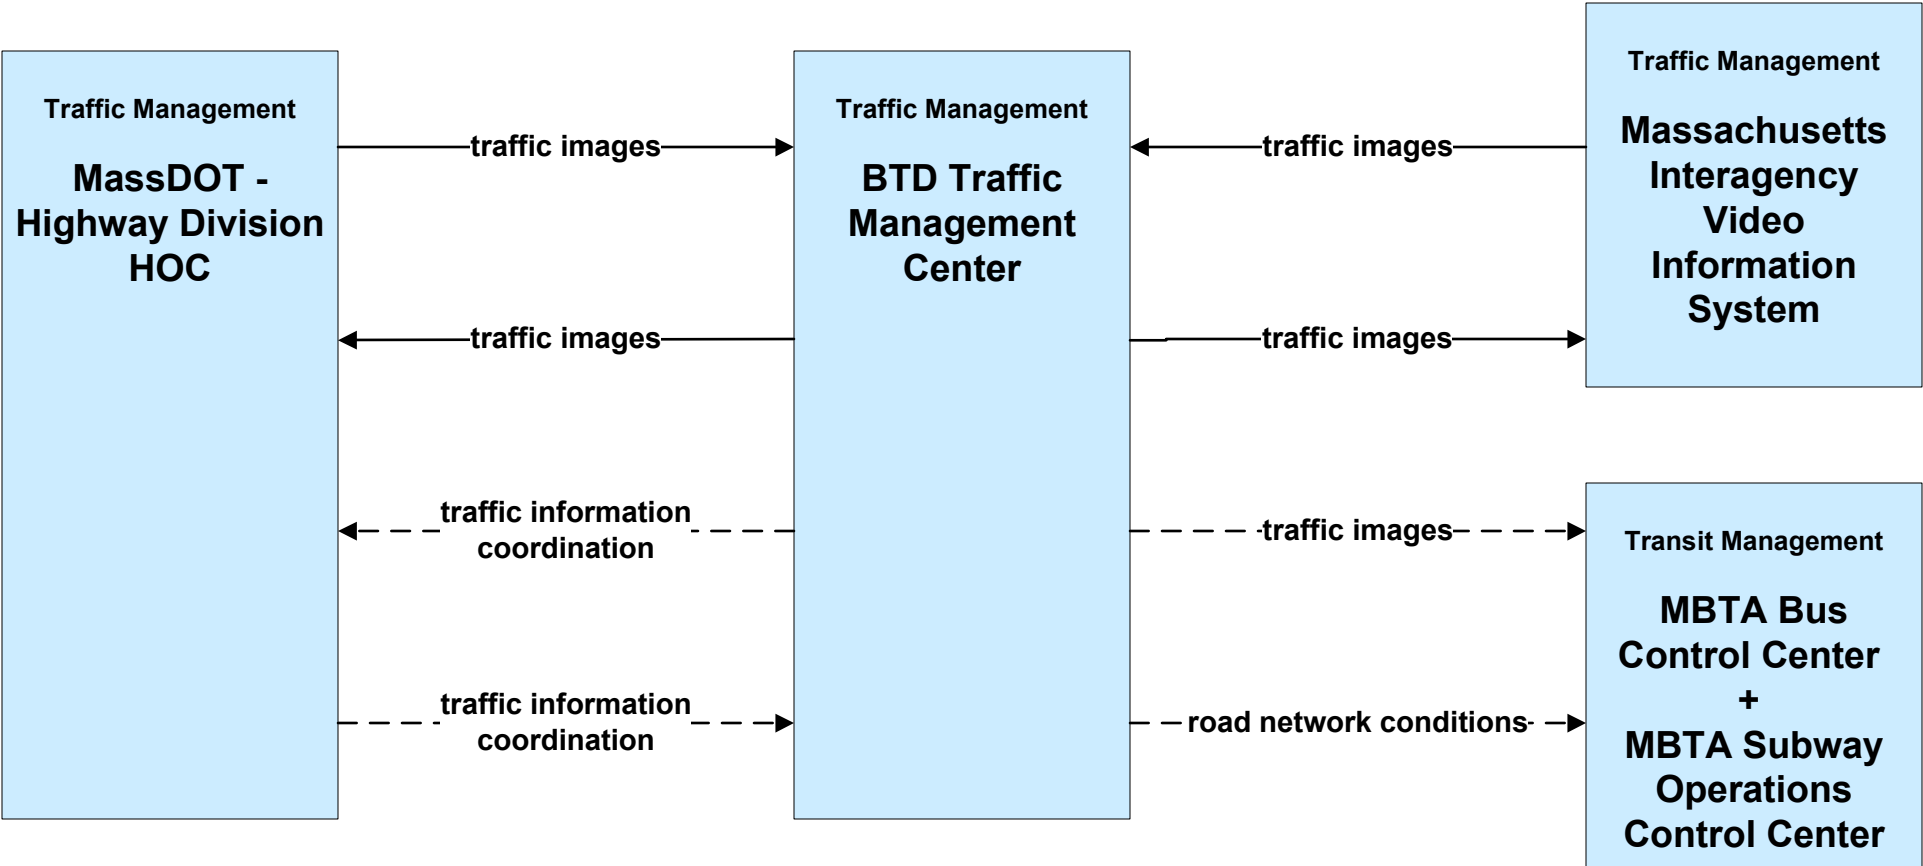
Traffic Management

MassDOT - Highway Division HOC

traffic images

traffic images

traffic information coordination

traffic information coordination

Traffic Management

BTD Traffic Management Center

traffic images

traffic images

traffic images

road network conditions

Traffic Management

Massachusetts Interagency Video Information System

Transit Management

MBTA Bus Control Center + MBTA Subway Operations Control Center